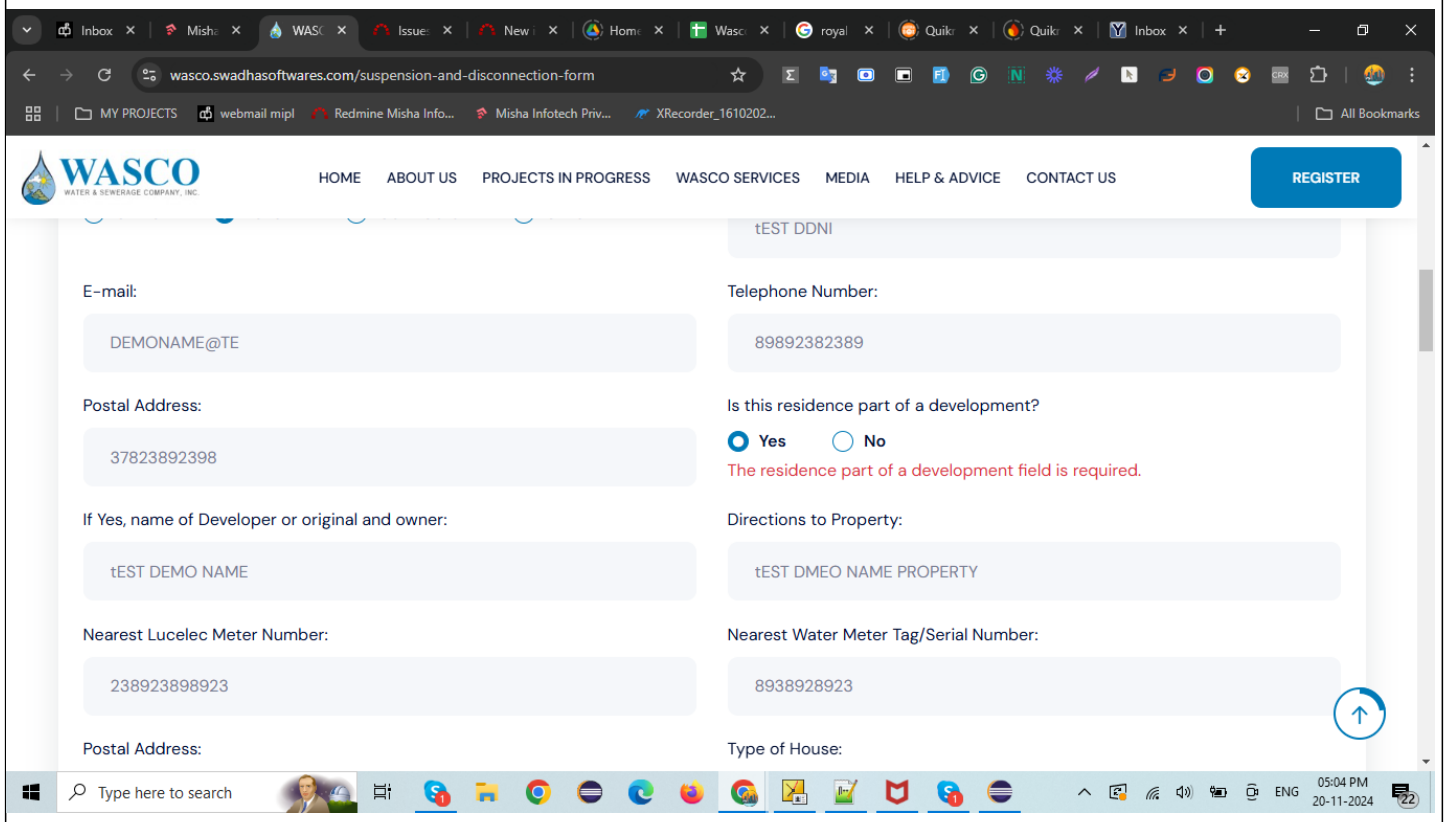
Inbox × Misha × WASC × Issues × New i × Home × Wasc × royal × Quikr × Quikr × Inbox × +

wasco.swadhasoftwares.com/suspension-and-disconnection-form

MY PROJECTS webmail mipl Redmine Misha Info... Misha Infotech Priv... XRecorder_1610202... All Bookmarks

WASCO
WATER & SEWERAGE COMPANY, INC.

HOME ABOUT US PROJECTS IN PROGRESS WASCO SERVICES MEDIA HELP & ADVICE CONTACT US REGISTER

tEST DDNI

E-mail:
DEMONAME@TE

Telephone Number:
89892382389

Postal Address:
37823892398

Is this residence part of a development?
Yes No
The residence part of a development field is required.

If Yes, name of Developer or original and owner:
tEST DEMO NAME

Directions to Property:
tEST DMEO NAME PROPERTY

Nearest Lucelec Meter Number:
238923898923

Nearest Water Meter Tag/Serial Number:
8938928923

Postal Address:

Type of House:

Type here to search

ENG 05:04 PM 20-11-2024 22